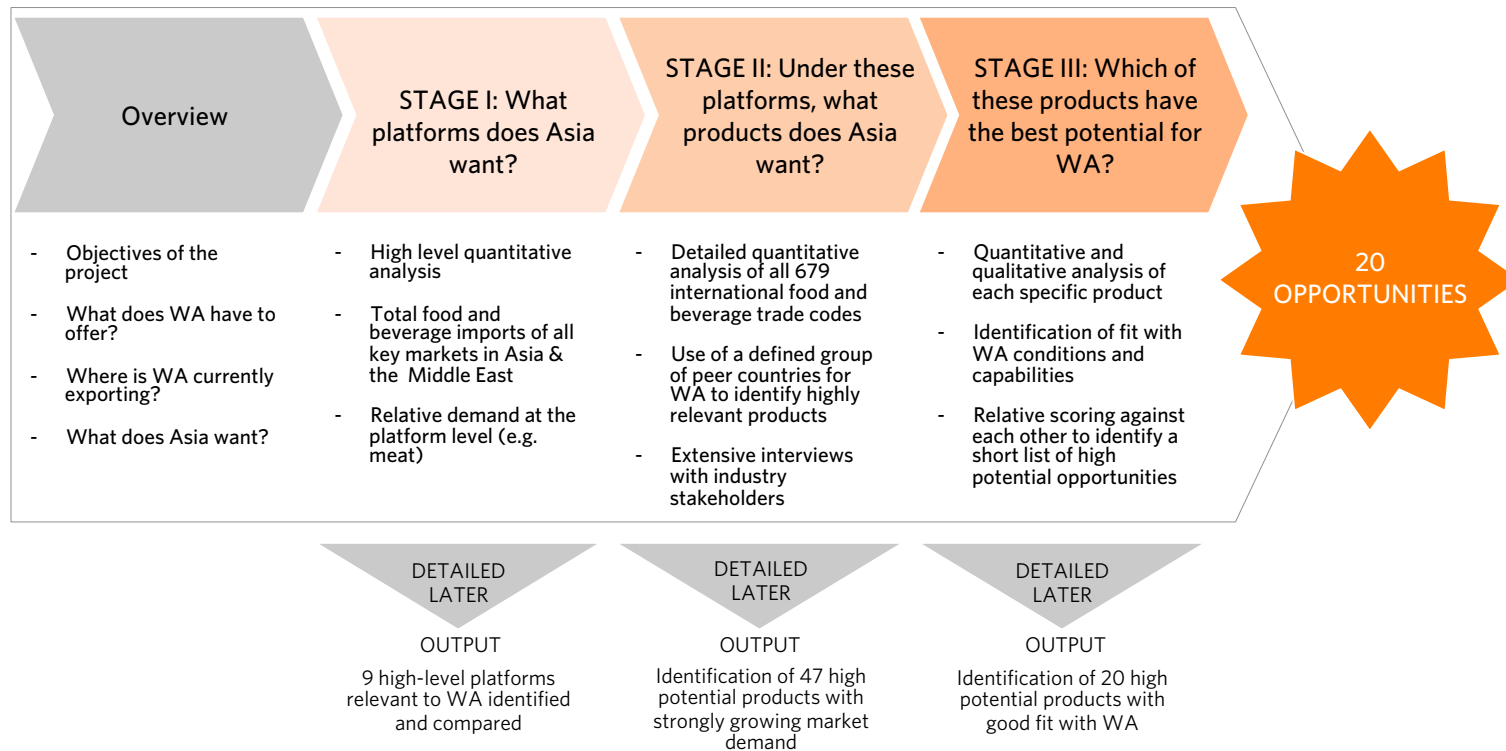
Overview

STAGE I: What platforms does Asia want?

STAGE II: Under these platforms, what products does Asia want?

STAGE III: Which of these products have the best potential for WA?

20 OPPORTUNITIES

- Objectives of the project
- What does WA have to offer?
- Where is WA currently exporting?
- What does Asia want?

- High level quantitative analysis
- Total food and beverage imports of all key markets in Asia & the Middle East
- Relative demand at the platform level (e.g. meat)

- Detailed quantitative analysis of all 679 international food and beverage trade codes
- Use of a defined group of peer countries for WA to identify highly relevant products
- Extensive interviews with industry stakeholders

- Quantitative and qualitative analysis of each specific product
- Identification of fit with WA conditions and capabilities
- Relative scoring against each other to identify a short list of high potential opportunities

DETAILED LATER

OUTPUT

9 high-level platforms relevant to WA identified and compared

DETAILED LATER

OUTPUT

Identification of 47 high potential products with strongly growing market demand

DETAILED LATER

OUTPUT

Identification of 20 high potential products with good fit with WA